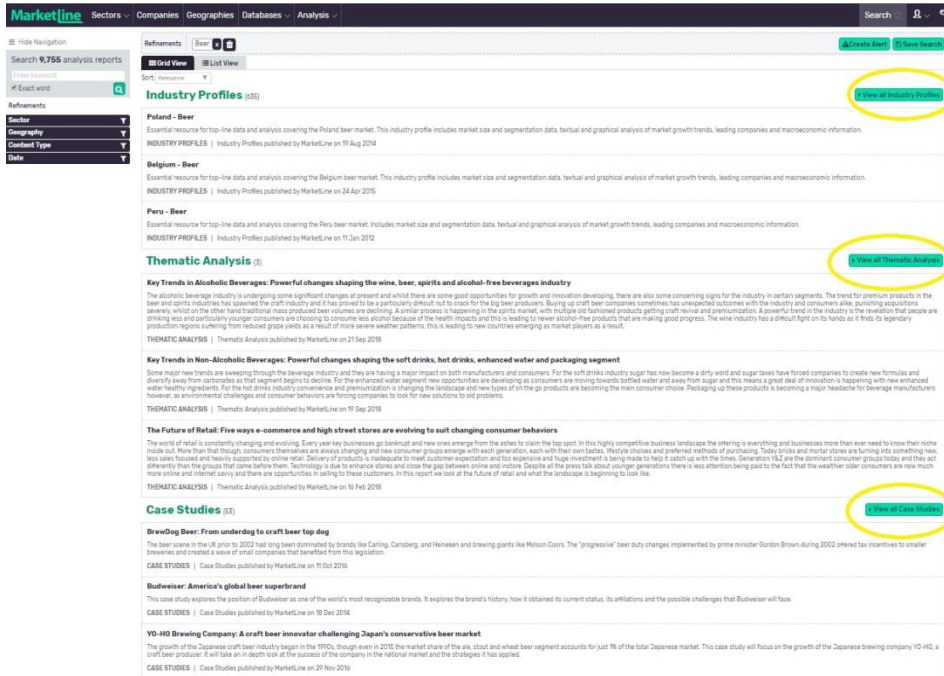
MarketLine Sectors Companies Geographies Databases Analysis Search

≡ Hide Navigation

Search 9,755 analysis reports

Enter keyword

Exact word

Refinements

Sector

Geography

Content Type

Date

Refinements Beer

Create Alert Save Search

Grid View List View

Sort: Relevance

Industry Profiles (635)

View all Industry Profiles

Poland - Beer

Essential resource for top-line data and analysis covering the Poland beer market. This industry profile includes market size and segmentation data, textual and graphical analysis of market growth trends, leading companies and macroeconomic information.

INDUSTRY PROFILES | Industry Profiles published by MarketLine on 19 Aug 2014

Belgium - Beer

Essential resource for top-line data and analysis covering the Belgium beer market. This industry profile includes market size and segmentation data, textual and graphical analysis of market growth trends, leading companies and macroeconomic information.

INDUSTRY PROFILES | Industry Profiles published by MarketLine on 24 Apr 2015

Peru - Beer

Essential resource for top-line data and analysis covering the Peru beer market. Includes market size and segmentation data, textual and graphical analysis of market growth trends, leading companies and macroeconomic information.

INDUSTRY PROFILES | Industry Profiles published by MarketLine on 11 Jan 2012

Thematic Analysis (3)

View all Thematic Analysis

Key Trends in Alcoholic Beverages: Powerful changes shaping the wine, beer, spirits and alcohol-free beverages industry

The alcoholic beverage industry is undergoing some significant changes at present and whilst there are some good opportunities for growth and innovation developing, there are also some concerning signs for the industry in certain segments. The trend for premium products in the beer and spirits industries has spawned the craft industry and it has proved to be a particularly difficult nut to crack for the big beer producers. Buying up craft beer companies sometimes has unexpected outcomes with the industry and consumers alike, punishing acquisitions severely, whilst on the other hand traditional mass produced beer volumes are declining. A similar process is happening in the spirits market, with multiple old fashioned products getting craft revival and premiumization. A powerful trend in the industry is the revelation that people are drinking less and particularly younger consumers are choosing to consume less alcohol because of the health impacts and this is leading to newer alcohol-free products that are making good progress. The wine industry has a difficult fight on its hands as it finds its legendary production regions suffering from reduced grape yields as a result of more severe weather patterns, this is leading to new countries emerging as market players as a result.

THEMATIC ANALYSIS | Thematic Analysis published by MarketLine on 21 Sep 2018

Key Trends in Non-Alcoholic Beverages: Powerful changes shaping the soft drinks, hot drinks, enhanced water and packaging segment

Some major new trends are sweeping through the beverage industry and they are having a major impact on both manufacturers and consumers. For the soft drinks industry sugar has now become a dirty word and sugar taxes have forced companies to create new formulas and diversify away from carbonates as that segment begins to decline. For the enhanced water segment new opportunities are developing as consumers are moving towards bottled water and away from sugar and this means a great deal of innovation is happening with new enhanced water healthy ingredients. For the hot drinks industry convenience and premiumization is changing the landscape and new types of on the go products are becoming the main consumer choice. Packaging up these products is becoming a major headache for beverage manufacturers however, as environmental challenges and consumer behaviors are forcing companies to look for new solutions to old problems.

THEMATIC ANALYSIS | Thematic Analysis published by MarketLine on 19 Sep 2018

The Future of Retail: Five ways e-commerce and high street stores are evolving to suit changing consumer behaviors

The world of retail is constantly changing and evolving. Every year key businesses go bankrupt and new ones emerge from the ashes to claim the top spot. In this highly competitive business landscape the offering is everything and businesses more than ever need to know their niche inside out. More than that though, consumers themselves are always changing and new consumer groups emerge with each generation, each with their own tastes, lifestyle choices and preferred methods of purchasing. Today bricks and mortar stores are turning into something new, less sales focused and heavily supported by online retail. Delivery of products is inadequate to meet customer expectation and too expensive and huge investment is being made to help it catch up with the times. Generation Y&Z are the dominant consumer groups today and they act differently than the groups that came before them. Technology is due to enhance stores and close the gap between online and instore. Despite all the press talk about younger generations there is less attention being paid to the fact that the wealthier older consumers are now much more online and internet savvy and there are opportunities in solving these customers. In this report we look at the future of retail and what the landscape is beginning to look like.

THEMATIC ANALYSIS | Thematic Analysis published by MarketLine on 16 Feb 2018

Case Studies (53)

View all Case Studies

BrewDog Beer: From underdog to craft beer top dog

The beer scene in the UK prior to 2002 had long been dominated by brands like Carling, Carlsberg, and Heineken and brewing giants like Molson Coors. The "progressive" beer duty changes implemented by prime minister Gordon Brown during 2002 offered tax incentives to smaller breweries and created a wave of small companies that benefited from this legislation.

CASE STUDIES | Case Studies published by MarketLine on 11 Oct 2016

Budweiser: America's global beer superbrand

This case study explores the position of Budweiser as one of the world's most recognizable brands. It explores the brand's history, how it obtained its current status, its affiliations and the possible challenges that Budweiser will face.

CASE STUDIES | Case Studies published by MarketLine on 18 Dec 2014

YO-HO Brewing Company: A craft beer innovator challenging Japan's conservative beer market

The growth of the Japanese craft beer industry began in the 1990s, though even in 2015 the market share of the ale, stout and wheat beer segment accounts for just 1% of the total Japanese market. This case study will focus on the growth of the Japanese brewing company YO-HO, a craft beer producer. It will take an in depth look at the success of the company in the national market and the strategies it has applied.

CASE STUDIES | Case Studies published by MarketLine on 29 Nov 2016